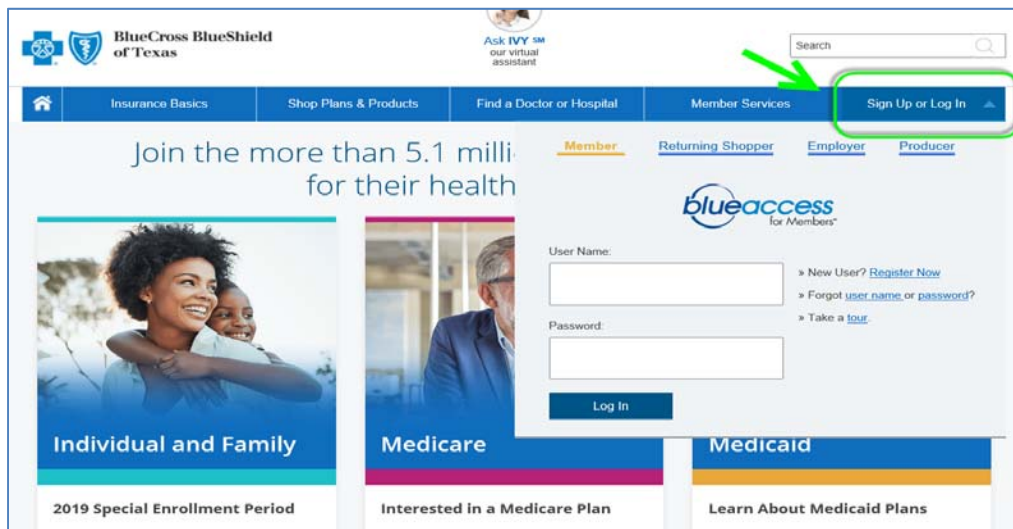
BlueCross BlueShield of Texas

Ask IVY SM
our virtual assistant

Search

Insurance Basics | Shop Plans & Products | Find a Doctor or Hospital | Member Services | Sign Up or Log In

Join the more than 5.1 milli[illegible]
for their health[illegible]

Member
Returning Shopper
Employer
Producer

blueaccess
for Members

User Name:

Password:

Log In

» New User? Register Now
» Forgot user name or password?
» Take a tour.

Individual and Family
2019 Special Enrollment Period

Medicare
Interested in a Medicare Plan

Medicaid
Learn About Medicaid Plans